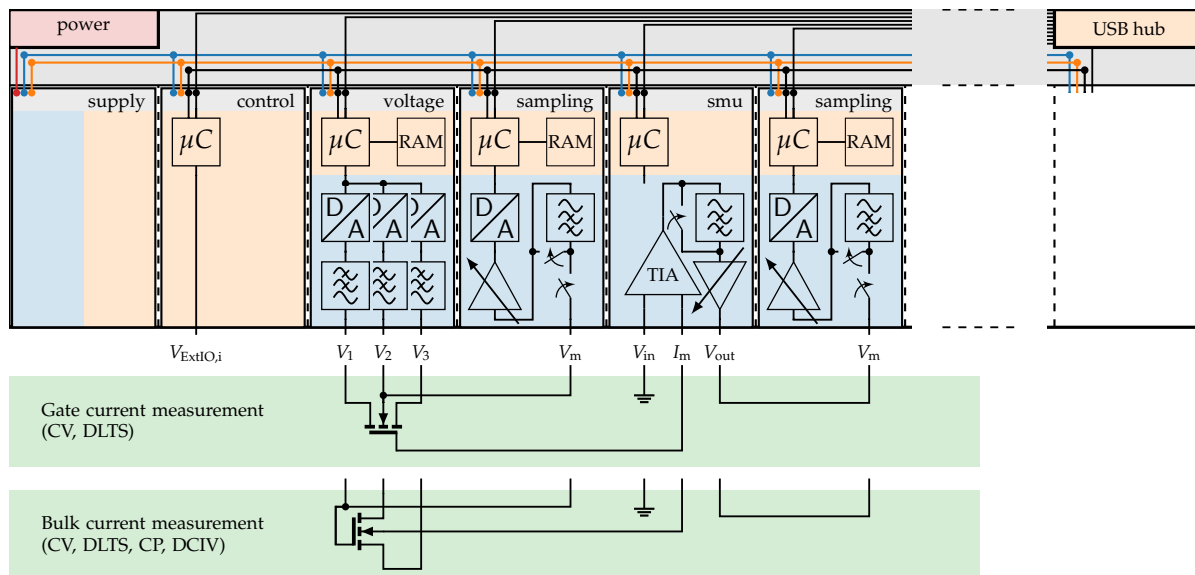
power

USB hub

supply

control

voltage

sampling

smu

sampling

$\mu C$

$\mu C$

RAM

$\mu C$

RAM

$\mu C$

$\mu C$

RAM

D

A

A

A

D

A

TIA

D

A

$V_{\text{ExtIO,i}}$

$V_1$

$V_2$

$V_3$

$V_{\text{m}}$

$V_{\text{in}}$

$I_{\text{m}}$

$V_{\text{out}}$

$V_{\text{m}}$

Gate current measurement (CV, DLTS)

Bulk current measurement (CV, DLTS, CP, DCIV)